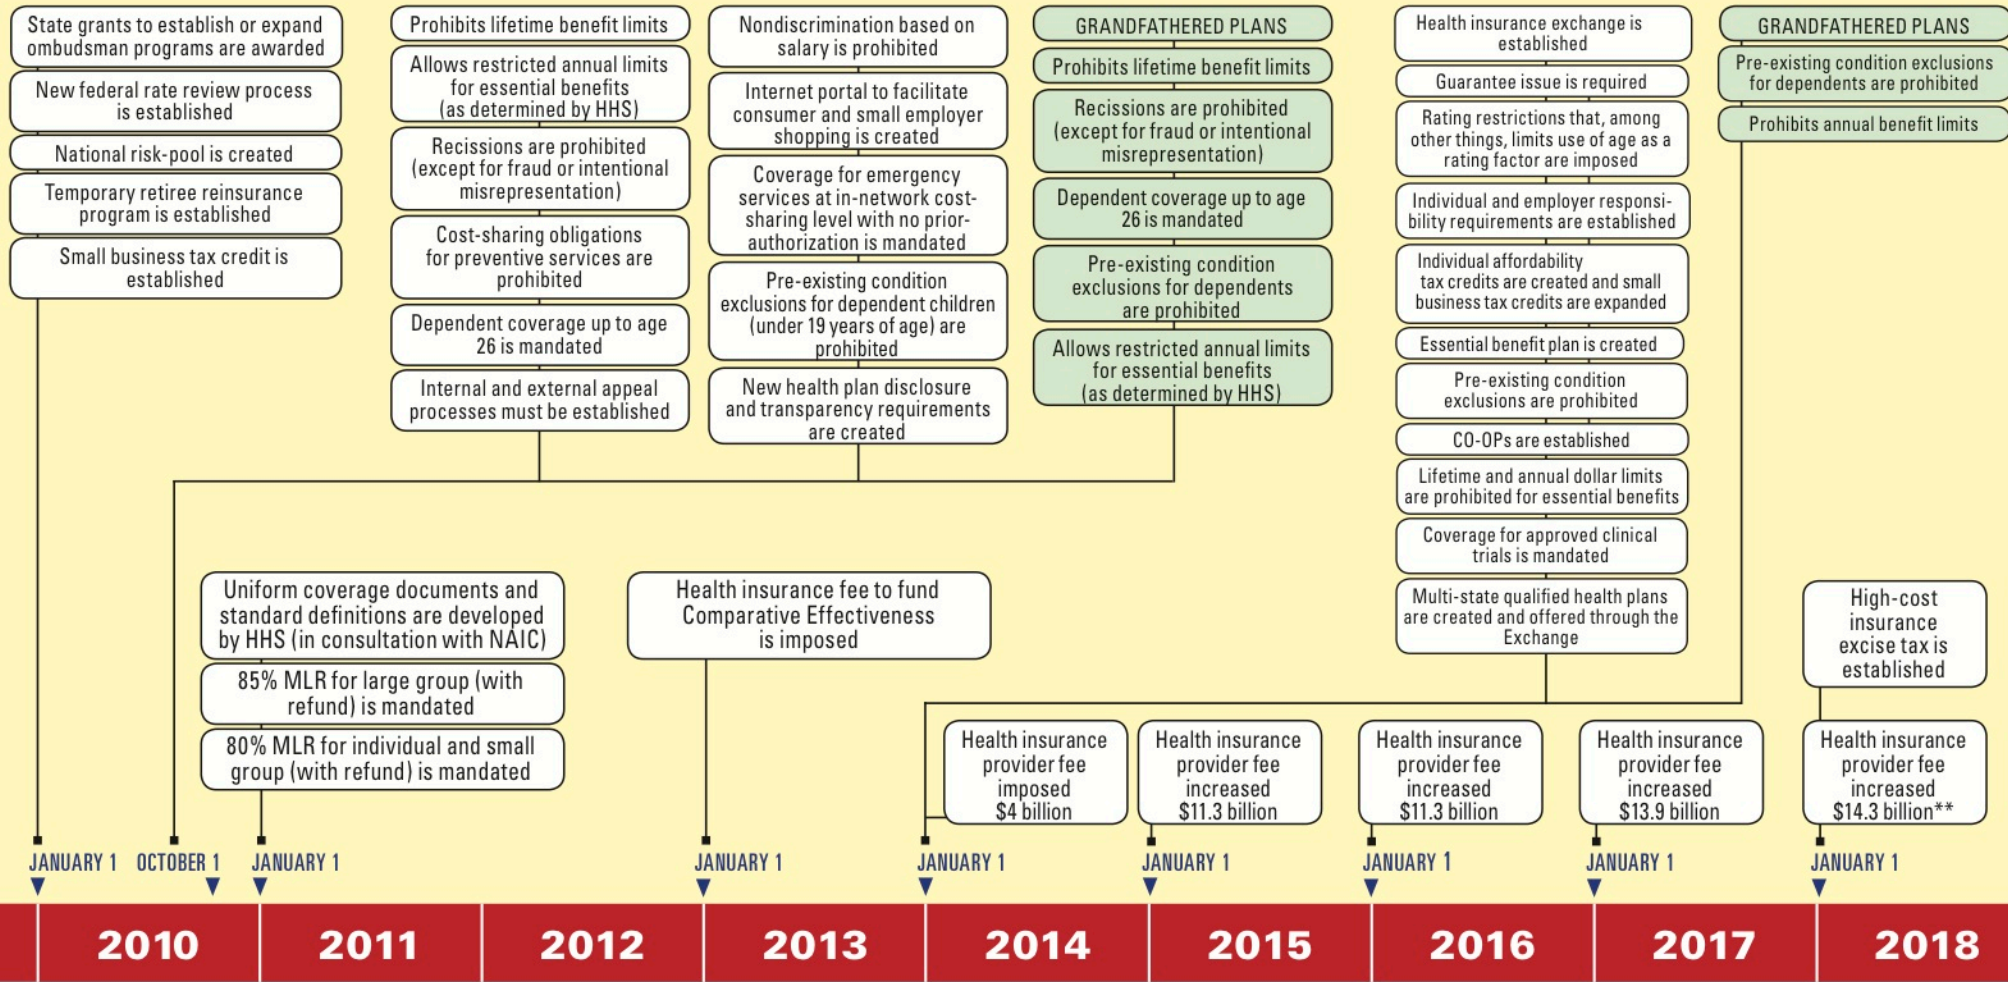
State grants to establish or expand ombudsman programs are awarded

New federal rate review process is established

National risk-pool is created

Temporary retiree reinsurance program is established

Small business tax credit is established

Prohibits lifetime benefit limits

Allows restricted annual limits for essential benefits (as determined by HHS)

Recissions are prohibited (except for fraud or intentional misrepresentation)

Cost-sharing obligations for preventive services are prohibited

Dependent coverage up to age 26 is mandated

Internal and external appeal processes must be established

Nondiscrimination based on salary is prohibited

Internet portal to facilitate consumer and small employer shopping is created

Coverage for emergency services at in-network cost-sharing level with no prior-authorization is mandated

Pre-existing condition exclusions for dependent children (under 19 years of age) are prohibited

New health plan disclosure and transparency requirements are created

GRANDFATHERED PLANS

Prohibits lifetime benefit limits

Recissions are prohibited (except for fraud or intentional misrepresentation)

Dependent coverage up to age 26 is mandated

Pre-existing condition exclusions for dependents are prohibited

Allows restricted annual limits for essential benefits (as determined by HHS)

Health insurance exchange is established

Guarantee issue is required

Rating restrictions that, among other things, limits use of age as a rating factor are imposed

Individual and employer responsibility requirements are established

Individual affordability tax credits are created and small business tax credits are expanded

Essential benefit plan is created

Pre-existing condition exclusions are prohibited

CO-OPs are established

Lifetime and annual dollar limits are prohibited for essential benefits

Coverage for approved clinical trials is mandated

Multi-state qualified health plans are created and offered through the Exchange

GRANDFATHERED PLANS

Pre-existing condition exclusions for dependents are prohibited

Prohibits annual benefit limits

Uniform coverage documents and standard definitions are developed by HHS (in consultation with NAIC)

85% MLR for large group (with refund) is mandated

80% MLR for individual and small group (with refund) is mandated

Health insurance fee to fund Comparative Effectiveness is imposed

High-cost insurance excise tax is established

Health insurance provider fee imposed $4 billion

Health insurance provider fee increased $11.3 billion

Health insurance provider fee increased $11.3 billion

Health insurance provider fee increased $13.9 billion

Health insurance provider fee increased $14.3 billion**

JANUARY 1 OCTOBER 1 JANUARY 1 JANUARY 1 JANUARY 1 JANUARY 1 JANUARY 1 JANUARY 1 JANUARY 1

2010 2011 2012 2013 2014 2015 2016 2017 2018